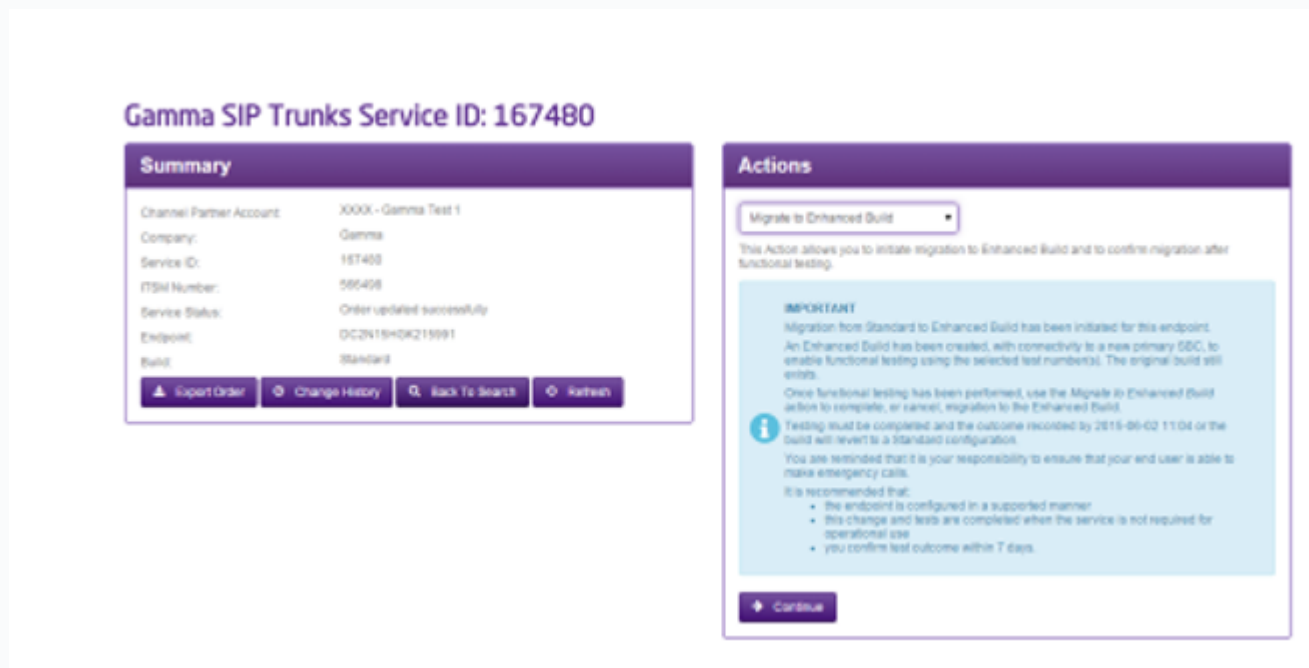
Gamma SIP Trunks Service ID: 167480

Summary

| | |
|---|---|
| Channel Partner Account: | XXXX - Gamma Test 1 |
| Company: | Gamma |
| Service ID: | 167480 |
| ITSM Number: | 566498 |
| Service Status: | Order updated successfully |
| Endpoint: | OC2N16HOK215091 |
| Build: | Standard |

Export Order
Change History
Back To Search
Refresh

Actions

Migrate to Enhanced Build

This Action allows you to initiate migration to Enhanced Build and to confirm migration after functional testing.

IMPORTANT

Migration from Standard to Enhanced Build has been initiated for this endpoint.

An Enhanced Build has been created, with connectivity to a new primary SBC, to enable functional testing using the selected test number(s). The original build still exists.

Once functional testing has been performed, use the Migrate to Enhanced Build action to complete, or cancel, migration to the Enhanced Build.

Testing must be completed and the outcome recorded by 2015-06-02 11:04 or the build will revert to a Standard configuration.

You are reminded that it is your responsibility to ensure that your end user is able to make emergency calls.

It is recommended that:
- the endpoint is configured in a supported manner
- this change and tests are completed when the service is not required for operational use
- you confirm test outcome within 7 days.

Continue